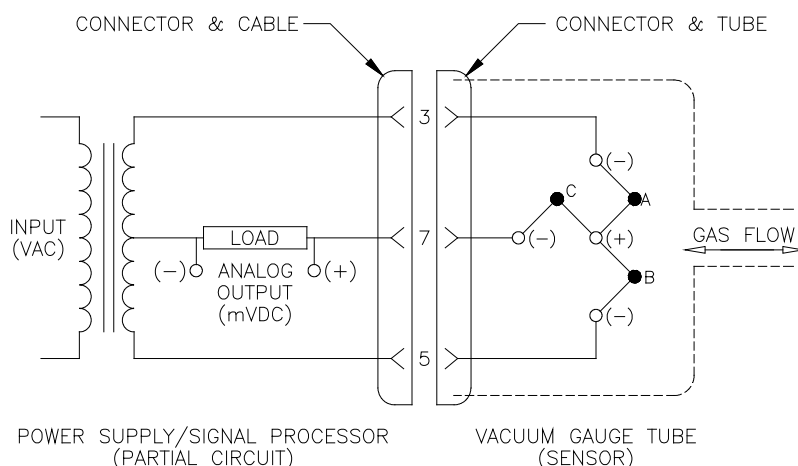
CONNECTOR & CABLE

CONNECTOR & TUBE

INPUT (VAC)

LOAD

(−)

ANALOG OUTPUT (mVDC)

(+)

3

7

5

(−)

C

A

(−)

(+)

B

(−)

GAS FLOW

POWER SUPPLY/SIGNAL PROCESSOR (PARTIAL CIRCUIT)

VACUUM GAUGE TUBE (SENSOR)